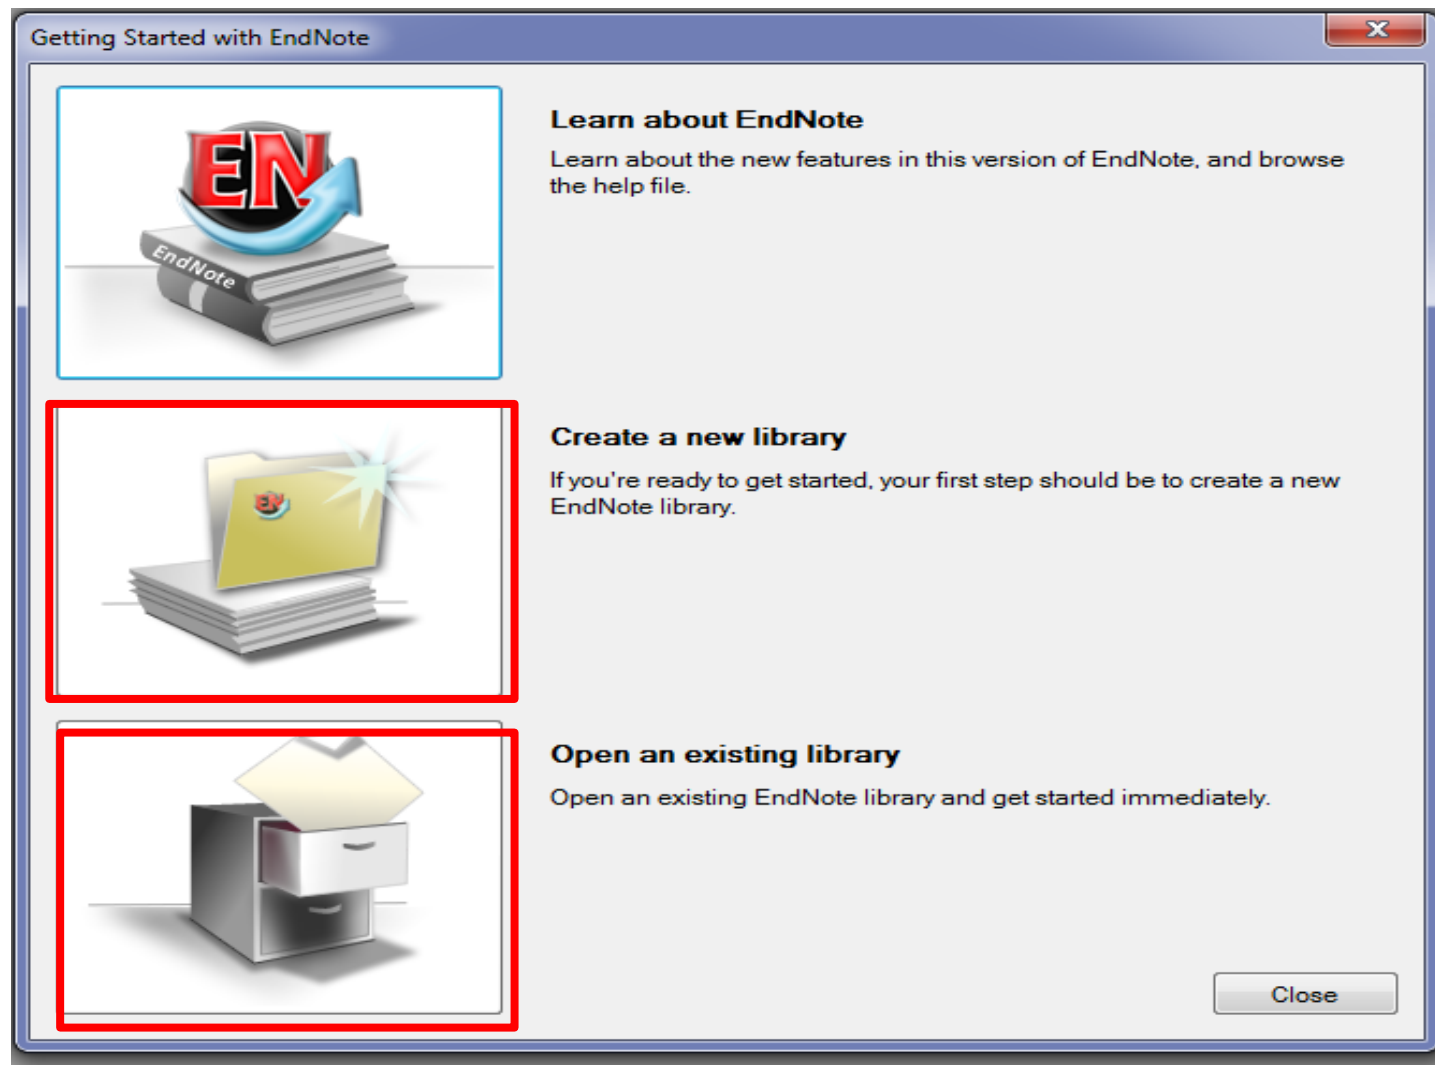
Getting Started with EndNote

EN

EndNote

Learn about EndNote

Learn about the new features in this version of EndNote, and browse the help file.

Create a new library

If you're ready to get started, your first step should be to create a new EndNote library.

Open an existing library

Open an existing EndNote library and get started immediately.

Close